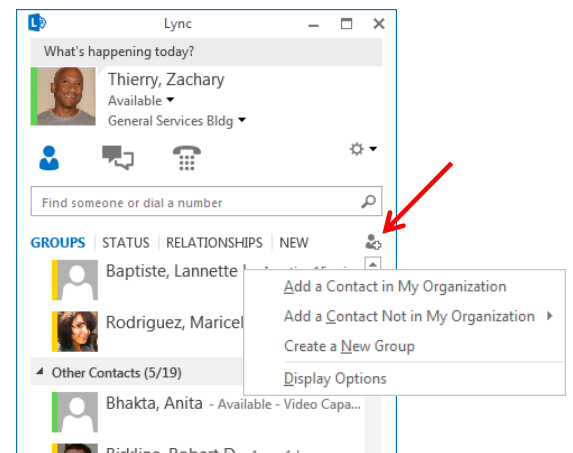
Lync

What's happening today?

Thierry, Zachary
Available
General Services Bldg

Find someone or dial a number

GROUPS | STATUS | RELATIONSHIPS | NEW

Baptiste, Lannette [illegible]

Rodriguez, Maricel

Other Contacts (5/19)

Bhakta, Anita - Available - Video Capa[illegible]

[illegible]

Add a Contact in My Organization
Add a Contact Not in My Organization
Create a New Group
Display Options